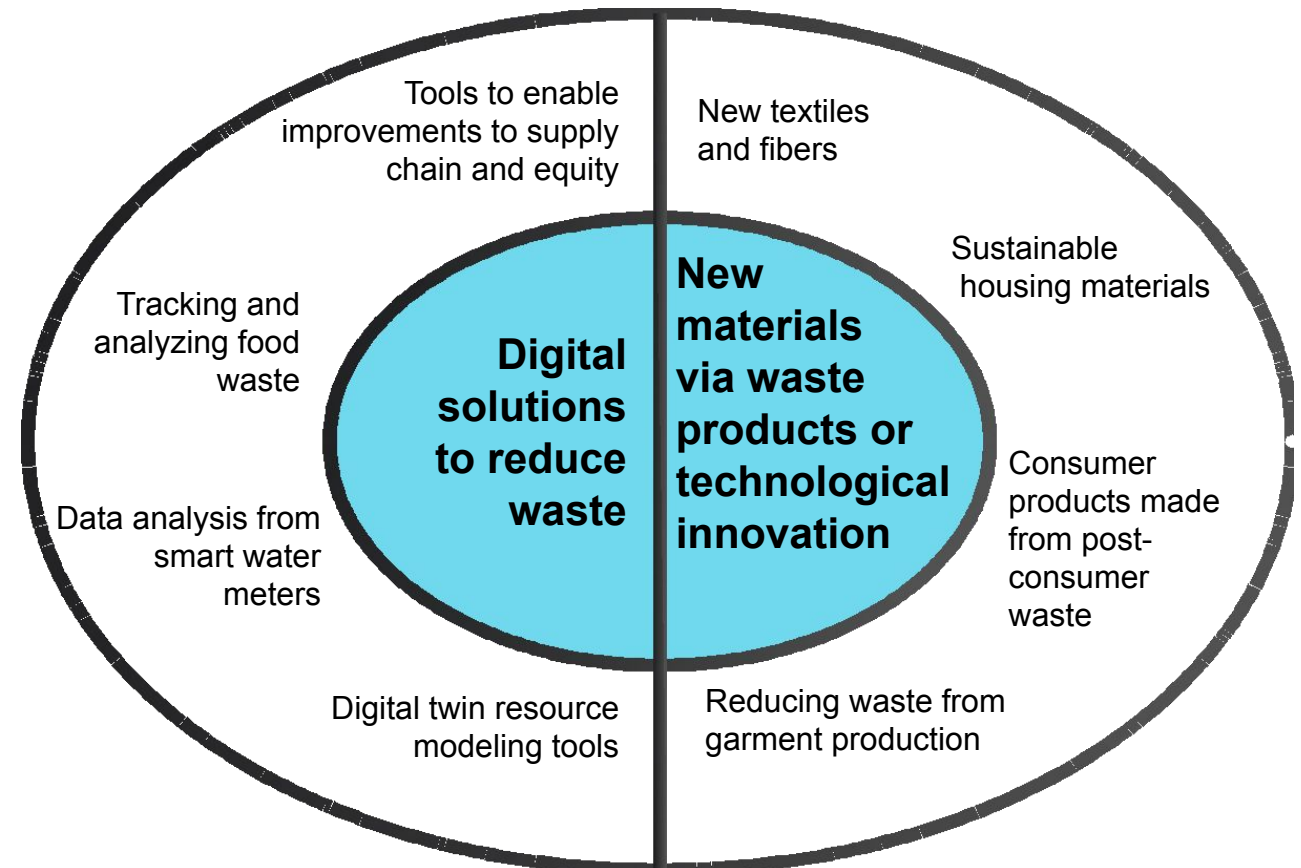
Tools to enable improvements to supply chain and equity

New textiles and fibers

Sustainable housing materials

Tracking and analyzing food waste

Digital solutions to reduce waste

New materials via waste products or technological innovation

Consumer products made from post-consumer waste

Data analysis from smart water meters

Digital twin resource modeling tools

Reducing waste from garment production